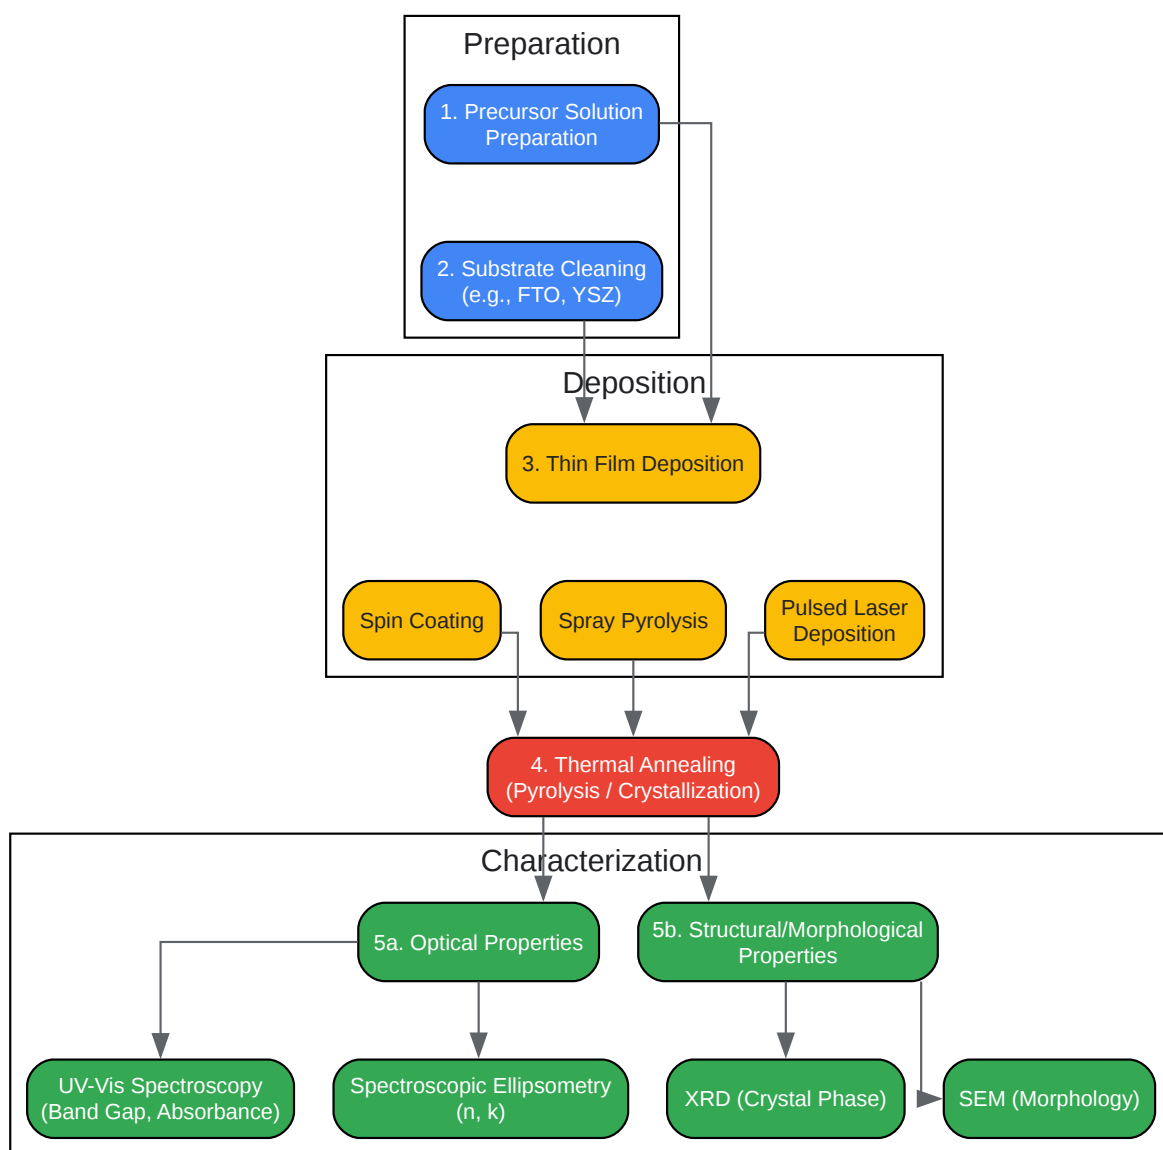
Preparation

1. Precursor Solution Preparation

2. Substrate Cleaning (e.g., FTO, YSZ)

Deposition

3. Thin Film Deposition

Spin Coating

Spray Pyrolysis

Pulsed Laser Deposition

4. Thermal Annealing (Pyrolysis / Crystallization)

Characterization

5a. Optical Properties

5b. Structural/Morphological Properties

UV-Vis Spectroscopy (Band Gap, Absorbance)

Spectroscopic Ellipsometry (n, k)

XRD (Crystal Phase)

SEM (Morphology)